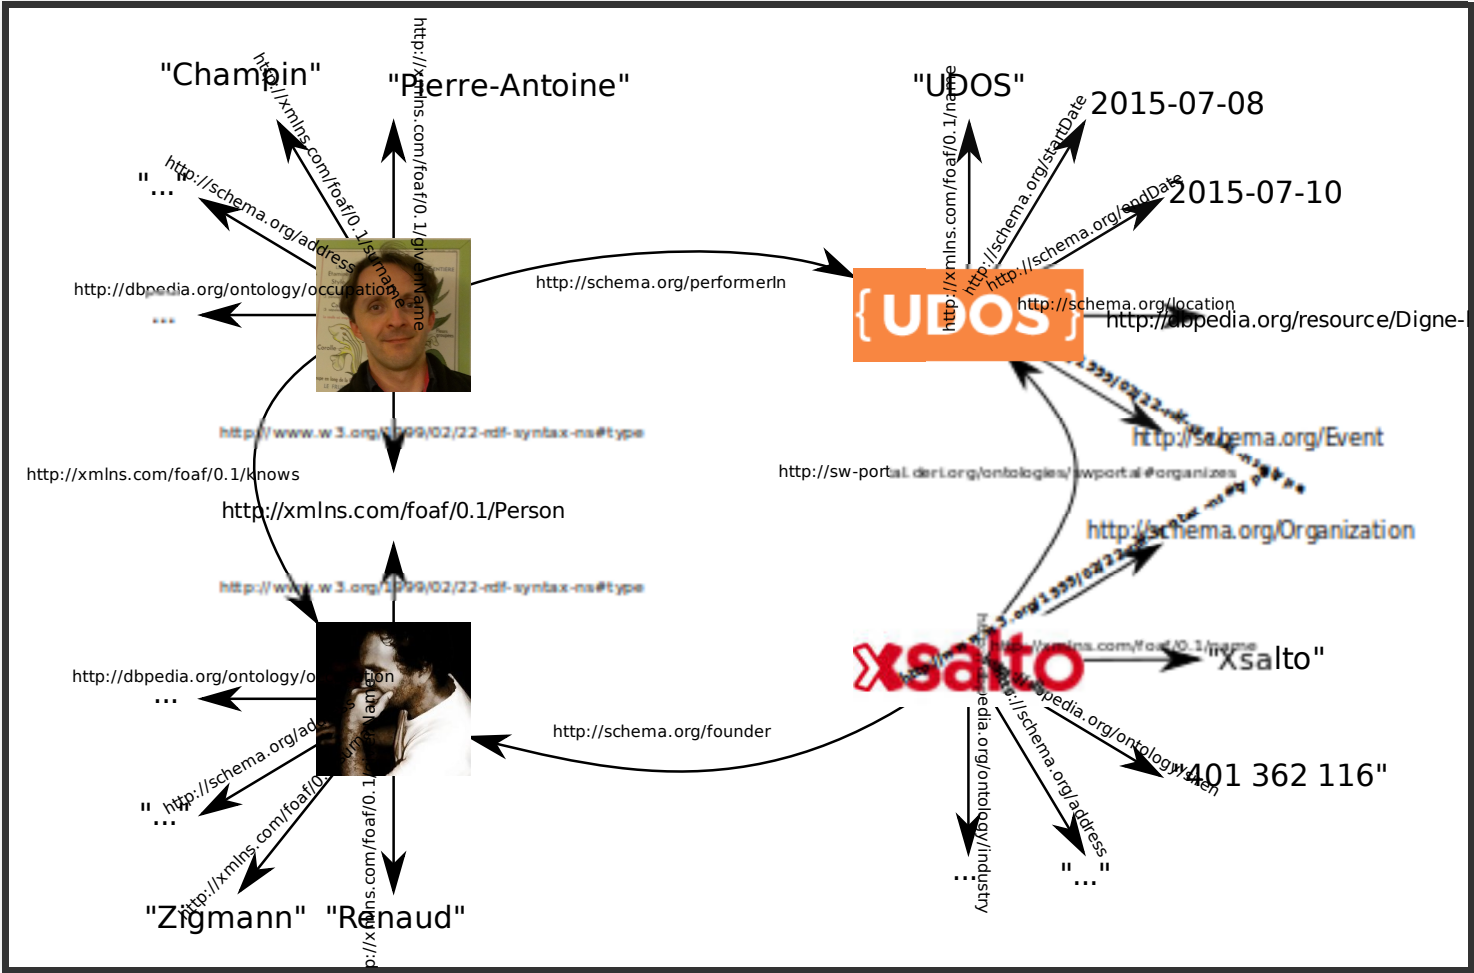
"Champin"
http://xmlns.com/foaf/0.1/surname
"Pierre-Antoine"
http://xmlns.com/foaf/0.1/givenName
"..."
http://schema.org/address
http://dbpedia.org/ontology/occupation
...
http://schema.org/performerIn
"UDOS"
http://xmlns.com/foaf/0.1/name
2015-07-08
http://schema.org/startDate
2015-07-10
http://schema.org/endDate
{UDOS}
http://schema.org/location
http://dbpedia.org/resource/Digne-
http://www.w3.org/1999/02/22-rdf-syntax-ns#type
http://xmlns.com/foaf/0.1/knows
http://xmlns.com/foaf/0.1/Person
http://schema.org/Event
http://sw-portal.deri.org/ontologies/swportal#organizes
http://schema.org/Organization
http://www.w3.org/1999/02/22-rdf-syntax-ns#type
http://www.w3.org/1999/02/22-rdf-syntax-ns#type
http://www.w3.org/1999/02/22-rdf-syntax-ns#type
http://xmlns.com/foaf/0.1/name
"Xsalto"
xsalto
http://dbpedia.org/ontology/occupation
...
http://schema.org/address
"..."
http://xmlns.com/foaf/0.1/surname
"Zigmann"
http://xmlns.com/foaf/0.1/givenName
"Renaud"
http://schema.org/founder
http://dbpedia.org/ontology/siren
"401 362 116"
http://dbpedia.org/ontology/industry
...
http://schema.org/address
"..."